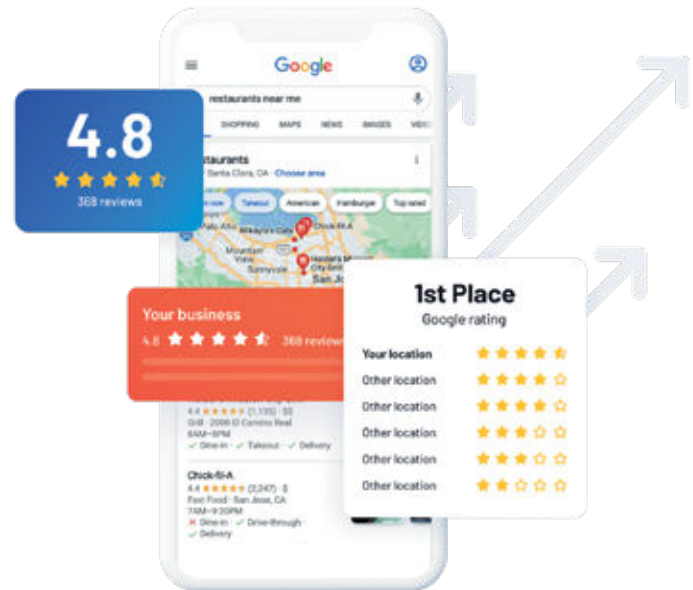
Google

restaurants near me

SHOPPING MAPS NEWS IMAGES VIDE

4.8

368 reviews

Restaurants
Santa Clara, CA · Choose area

Takeout American Hamburger Top rated

Chick-fil-A
Mountain View
Sunnyvale
San Jo

Your business

4.8 368 reviews

1st Place

Google rating

Your location
Other location
Other location
Other location
Other location
Other location

4.4 (1,135) · $$
Grill · 2066 El Camino Real
6AM–9PM
✓ Dine-in · ✓ Takeout · ✓ Delivery

Chick-fil-A
4.4 (2,247) · $
Fast Food · San Jose, CA
7AM–9:30PM
✕ Dine-in · ✓ Drive-through ·
✓ Delivery